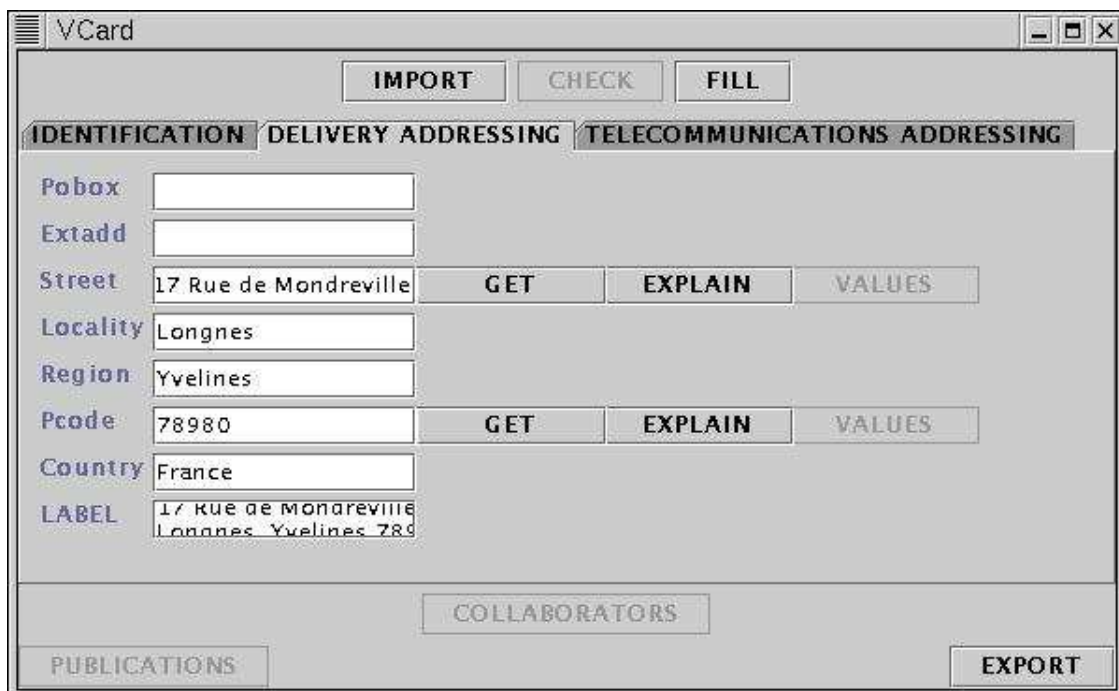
VCard

IMPORT CHECK FILL

IDENTIFICATION DELIVERY ADDRESSING TELECOMMUNICATIONS ADDRESSING

Pobox

Extadd

Street 17 Rue de Mondreville GET EXPLAIN VALUES

Locality Longnes

Region Yvelines

Pcode 78980 GET EXPLAIN VALUES

Country France

LABEL 17 Rue de Mondreville Longnes, Yvelines 78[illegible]

COLLABORATORS

PUBLICATIONS

EXPORT